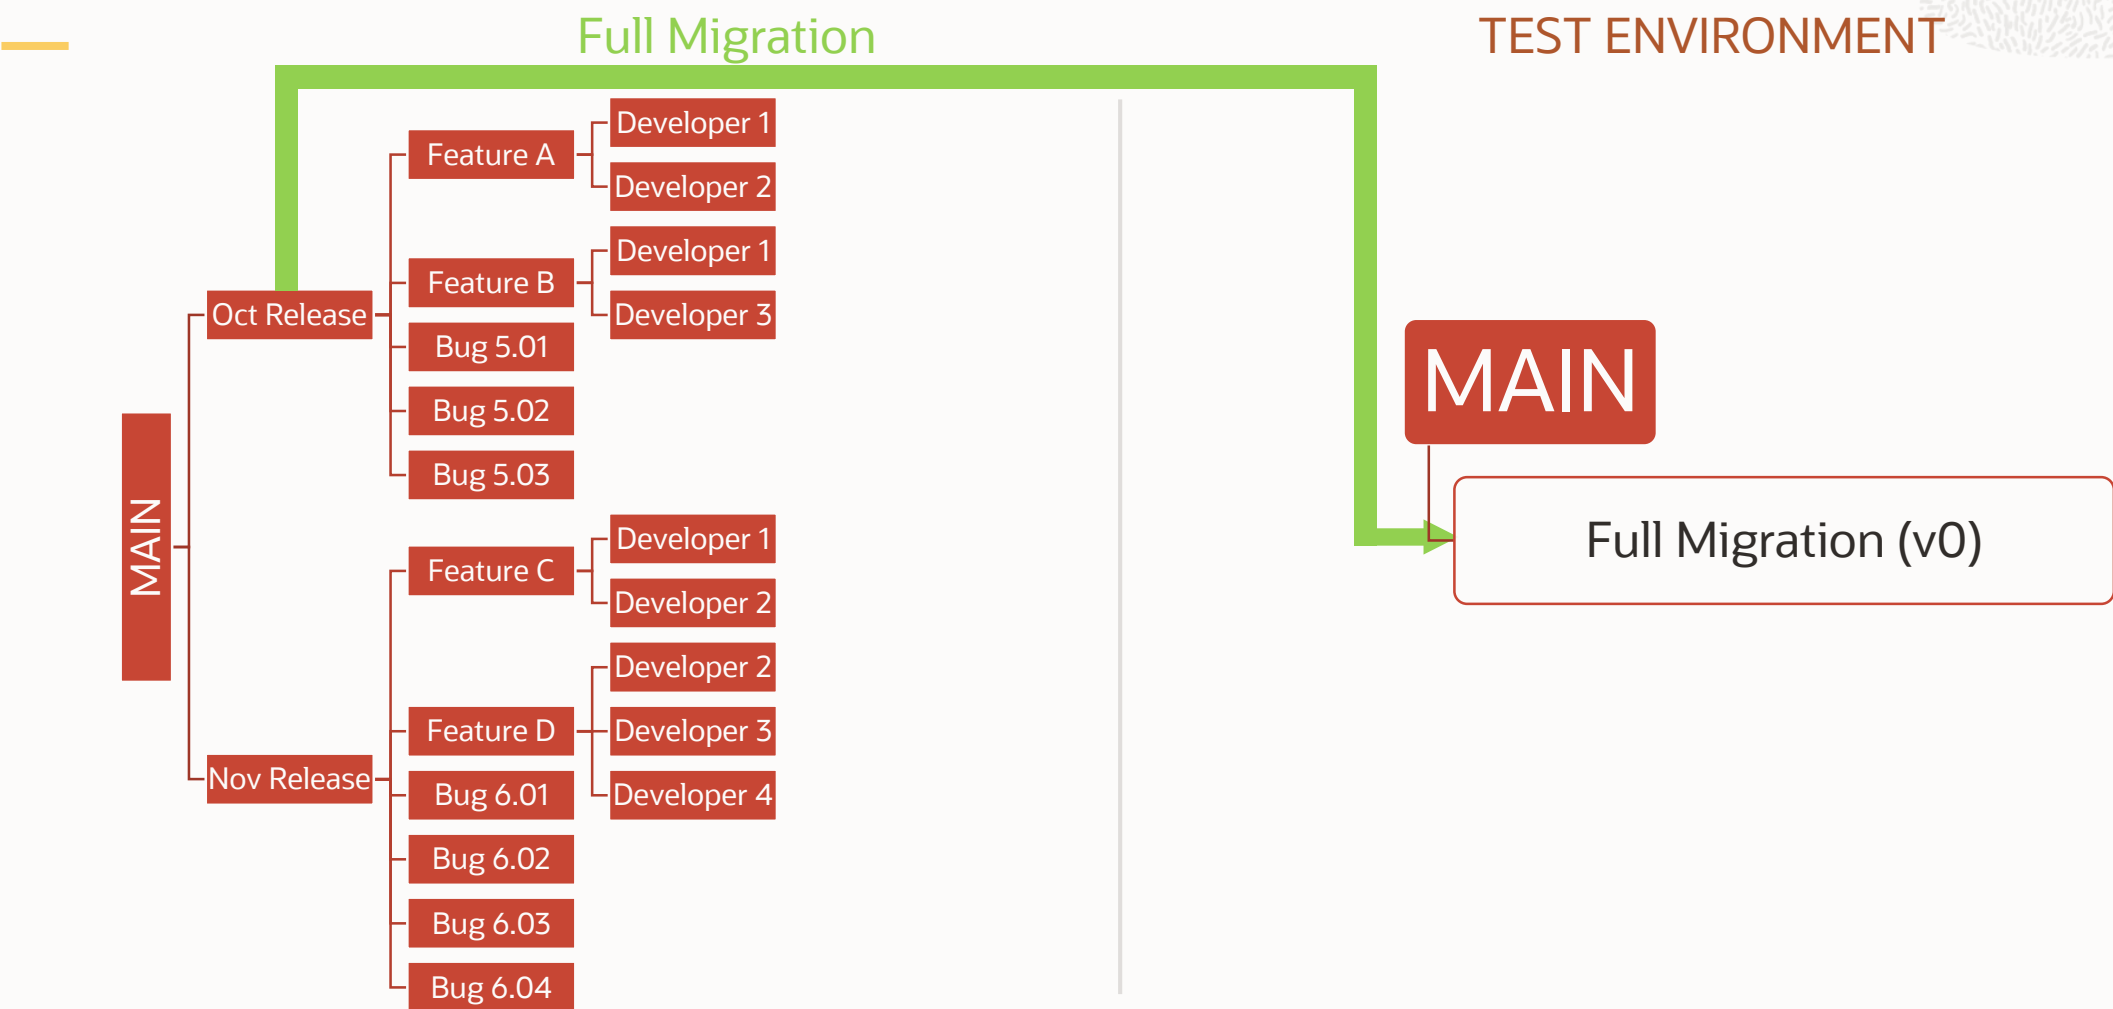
Full Migration

TEST ENVIRONMENT

MAIN

Oct Release

Feature A

Developer 1

Developer 2

Feature B

Developer 1

Developer 3

Bug 5.01

Bug 5.02

Bug 5.03

Nov Release

Feature C

Developer 1

Developer 2

Feature D

Developer 2

Developer 3

Developer 4

Bug 6.01

Bug 6.02

Bug 6.03

Bug 6.04

MAIN

Full Migration (v0)